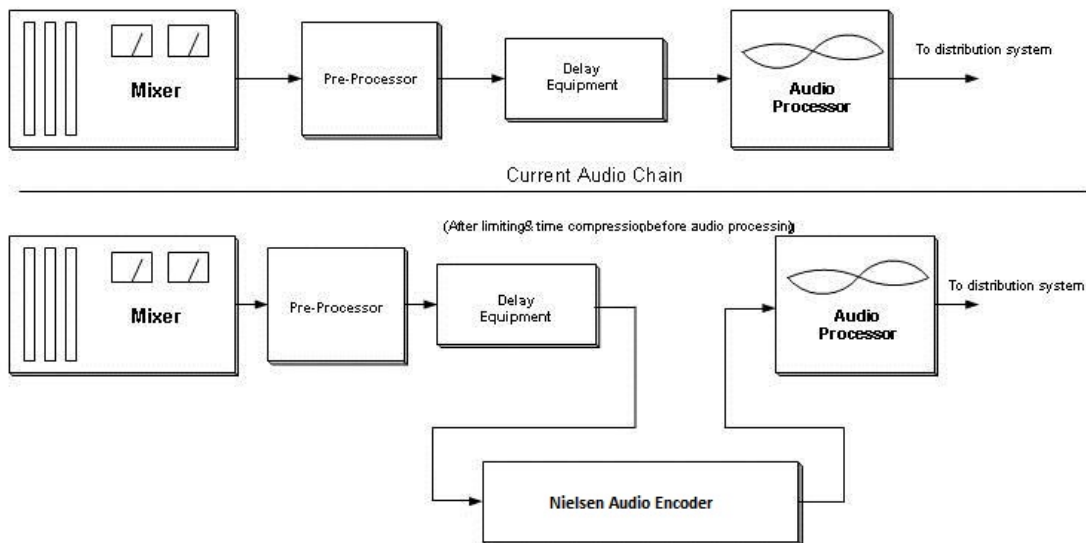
Mixer

Pre-Processor

Delay Equipment

Audio Processor

To distribution system

Current Audio Chain

(After limiting& time compressionbefore audio processing)

Mixer

Pre-Processor

Delay Equipment

Audio Processor

To distribution system

Nielsen Audio Encoder